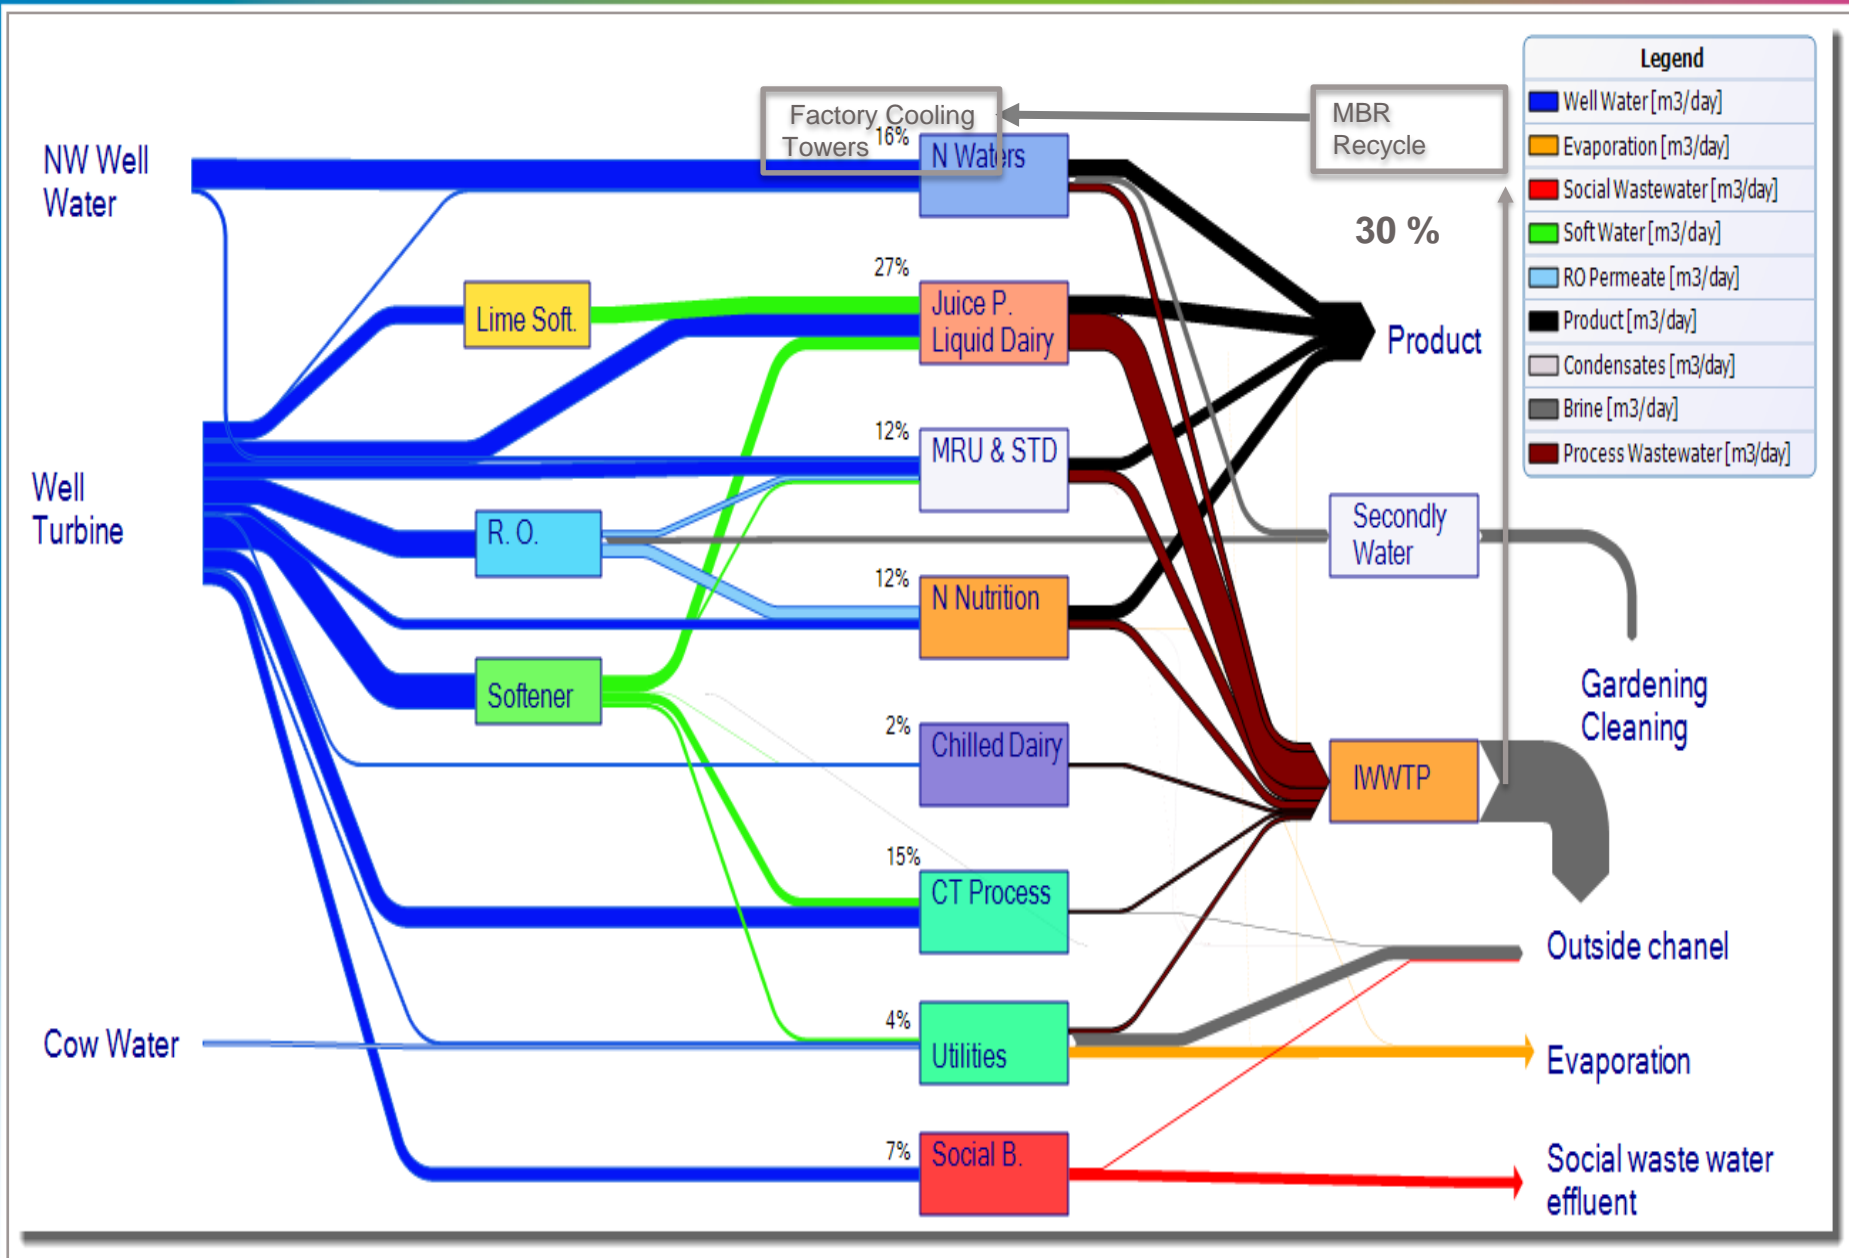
Legend
Well Water [m3/day]
Evaporation [m3/day]
Social Wastewater [m3/day]
Soft Water [m3/day]
RO Permeate [m3/day]
Product [m3/day]
Condensates [m3/day]
Brine [m3/day]
Process Wastewater [m3/day]

Factory Cooling Towers

MBR Recycle

30 %

NW Well Water

16%
N Waters

27%
Juice P. Liquid Dairy

Lime Soft.

Product

12%
MRU & STD

Well Turbine

R. O.

Secondly Water

12%
N Nutrition

Softener

Gardening Cleaning

2%
Chilled Dairy

IWWTP

15%
CT Process

Outside chanel

4%
Utilities

Cow Water

Evaporation

7%
Social B.

Social waste water effluent